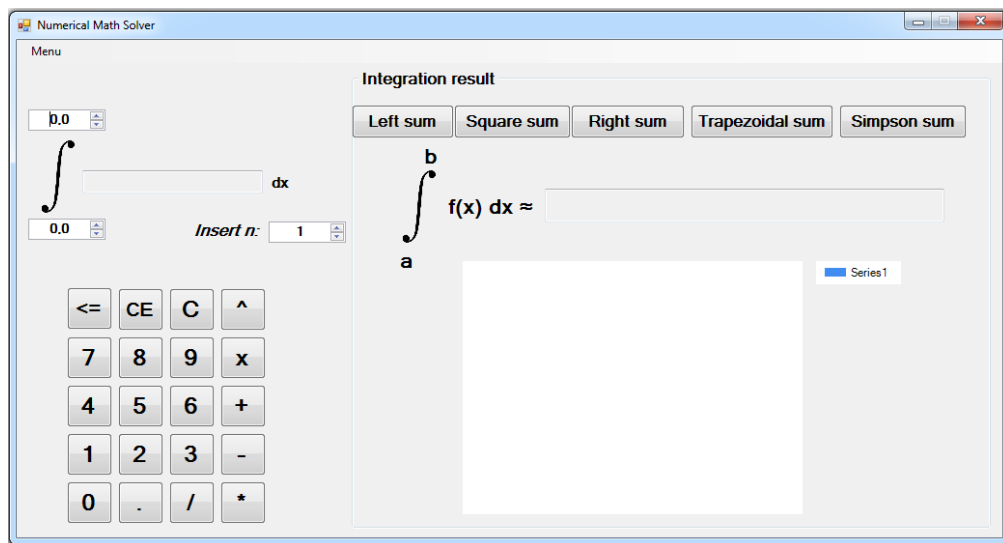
Numerical Math Solver

Menu

Integration result

0.0

$\int$ dx

0.0

Insert n: 1

Left sum Square sum Right sum Trapezoidal sum Simpson sum

$\int_a^b$ f(x) dx ≈

Series1

<= CE C ^

7 8 9 x

4 5 6 +

1 2 3 -

0 . / *